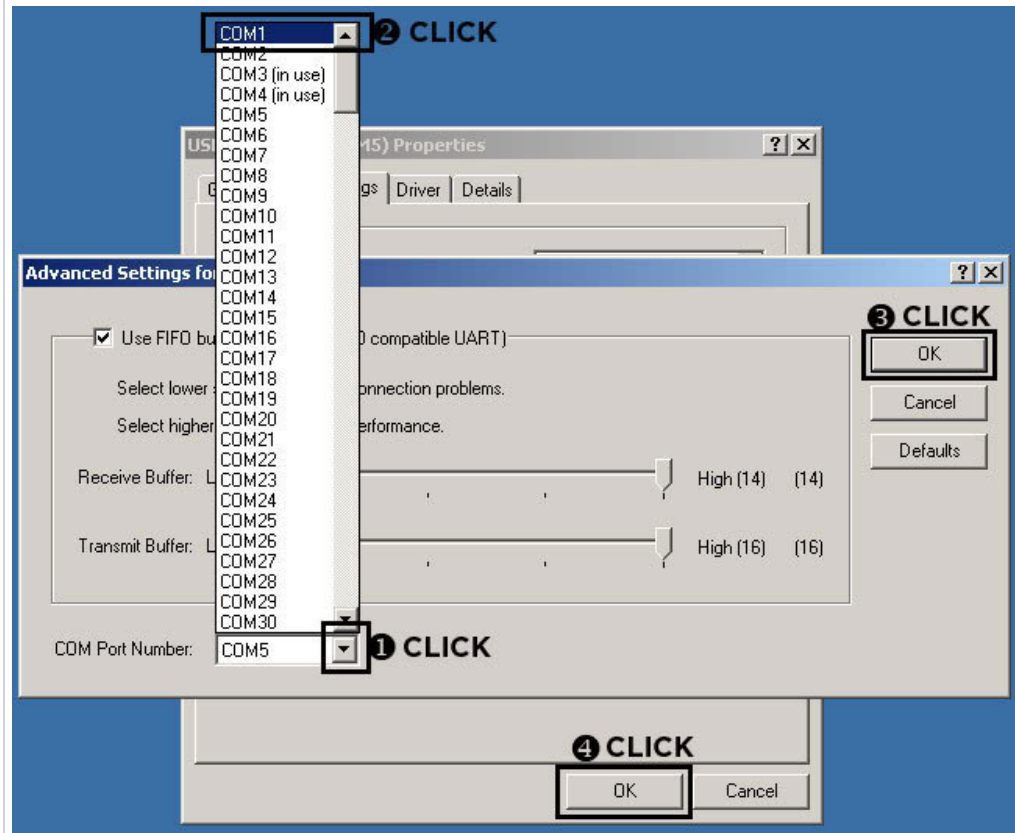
COM1
❷ CLICK
COM2
COM3 (in use)
COM4 (in use)
COM5
COM6
COM7
COM8
COM9
COM10
COM11
COM12
COM13
COM14
COM15
COM16
COM17
COM18
COM19
COM20
COM21
COM22
COM23
COM24
COM25
COM26
COM27
COM28
COM29
COM30

USI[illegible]M5) Properties
?
X
G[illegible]gs
Driver
Details

Advanced Settings fo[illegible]
?
X

Use FIFO bu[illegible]0 compatible UART)
Select lower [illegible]onnection problems.
Select higher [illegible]erformance.
Receive Buffer: L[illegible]
High (14)
(14)
Transmit Buffer: L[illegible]
High (16)
(16)

❸ CLICK
OK
Cancel
Defaults

COM Port Number:
COM5
❶ CLICK

❹ CLICK
OK
Cancel